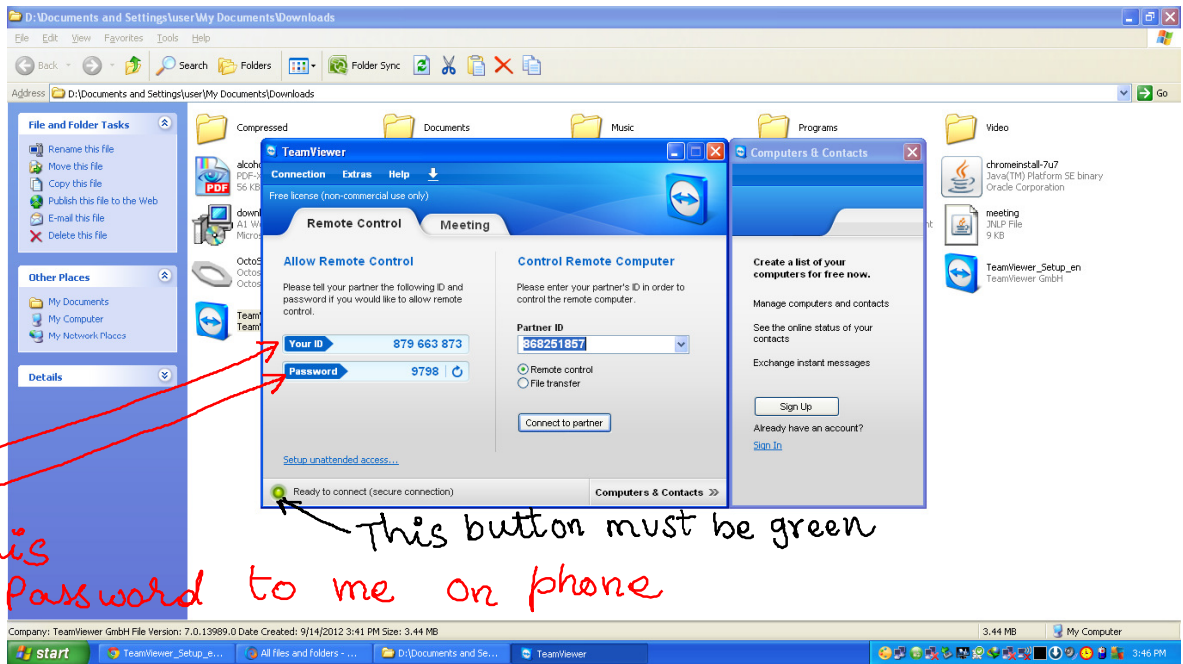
D:\Documents and Settings\user\My Documents\Downloads

File Edit View Favorites Tools Help

Back Search Folders Folder Sync

Address D:\Documents and Settings\user\My Documents\Downloads Go

File and Folder Tasks
Rename this file
Move this file
Copy this file
Publish this file to the Web
E-mail this file
Delete this file

Other Places
My Documents
My Computer
My Network Places

Details

Compressed
Documents
Music
Programs
Video

alcoh
PDF-X
56 KB

down
A1 W
Micros

Octos
Octos
Octos

Team
Team

chromeinstall-7u7
Java(TM) Platform SE binary
Oracle Corporation

meeting
JNLP File
9 KB

TeamViewer_Setup_en
TeamViewer GmbH

TeamViewer
Connection Extras Help
Free license (non-commercial use only)
Remote Control Meeting

Allow Remote Control
Please tell your partner the following ID and password if you would like to allow remote control.
Your ID 879 663 873
Password 9798

Setup unattended access...

Control Remote Computer
Please enter your partner's ID in order to control the remote computer.
Partner ID
868251857
Remote control
File transfer
Connect to partner

Ready to connect (secure connection)
Computers & Contacts

Computers & Contacts
Create a list of your computers for free now.
Manage computers and contacts
See the online status of your contacts
Exchange instant messages
Sign Up
Already have an account?
Sign In

This button must be green

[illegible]is
Password to me on phone

Company: TeamViewer GmbH File Version: 7.0.13989.0 Date Created: 9/14/2012 3:41 PM Size: 3.44 MB
3.44 MB
My Computer

start
TeamViewer_Setup_e...
All files and folders - ...
D:\Documents and Se...
TeamViewer
3:46 PM